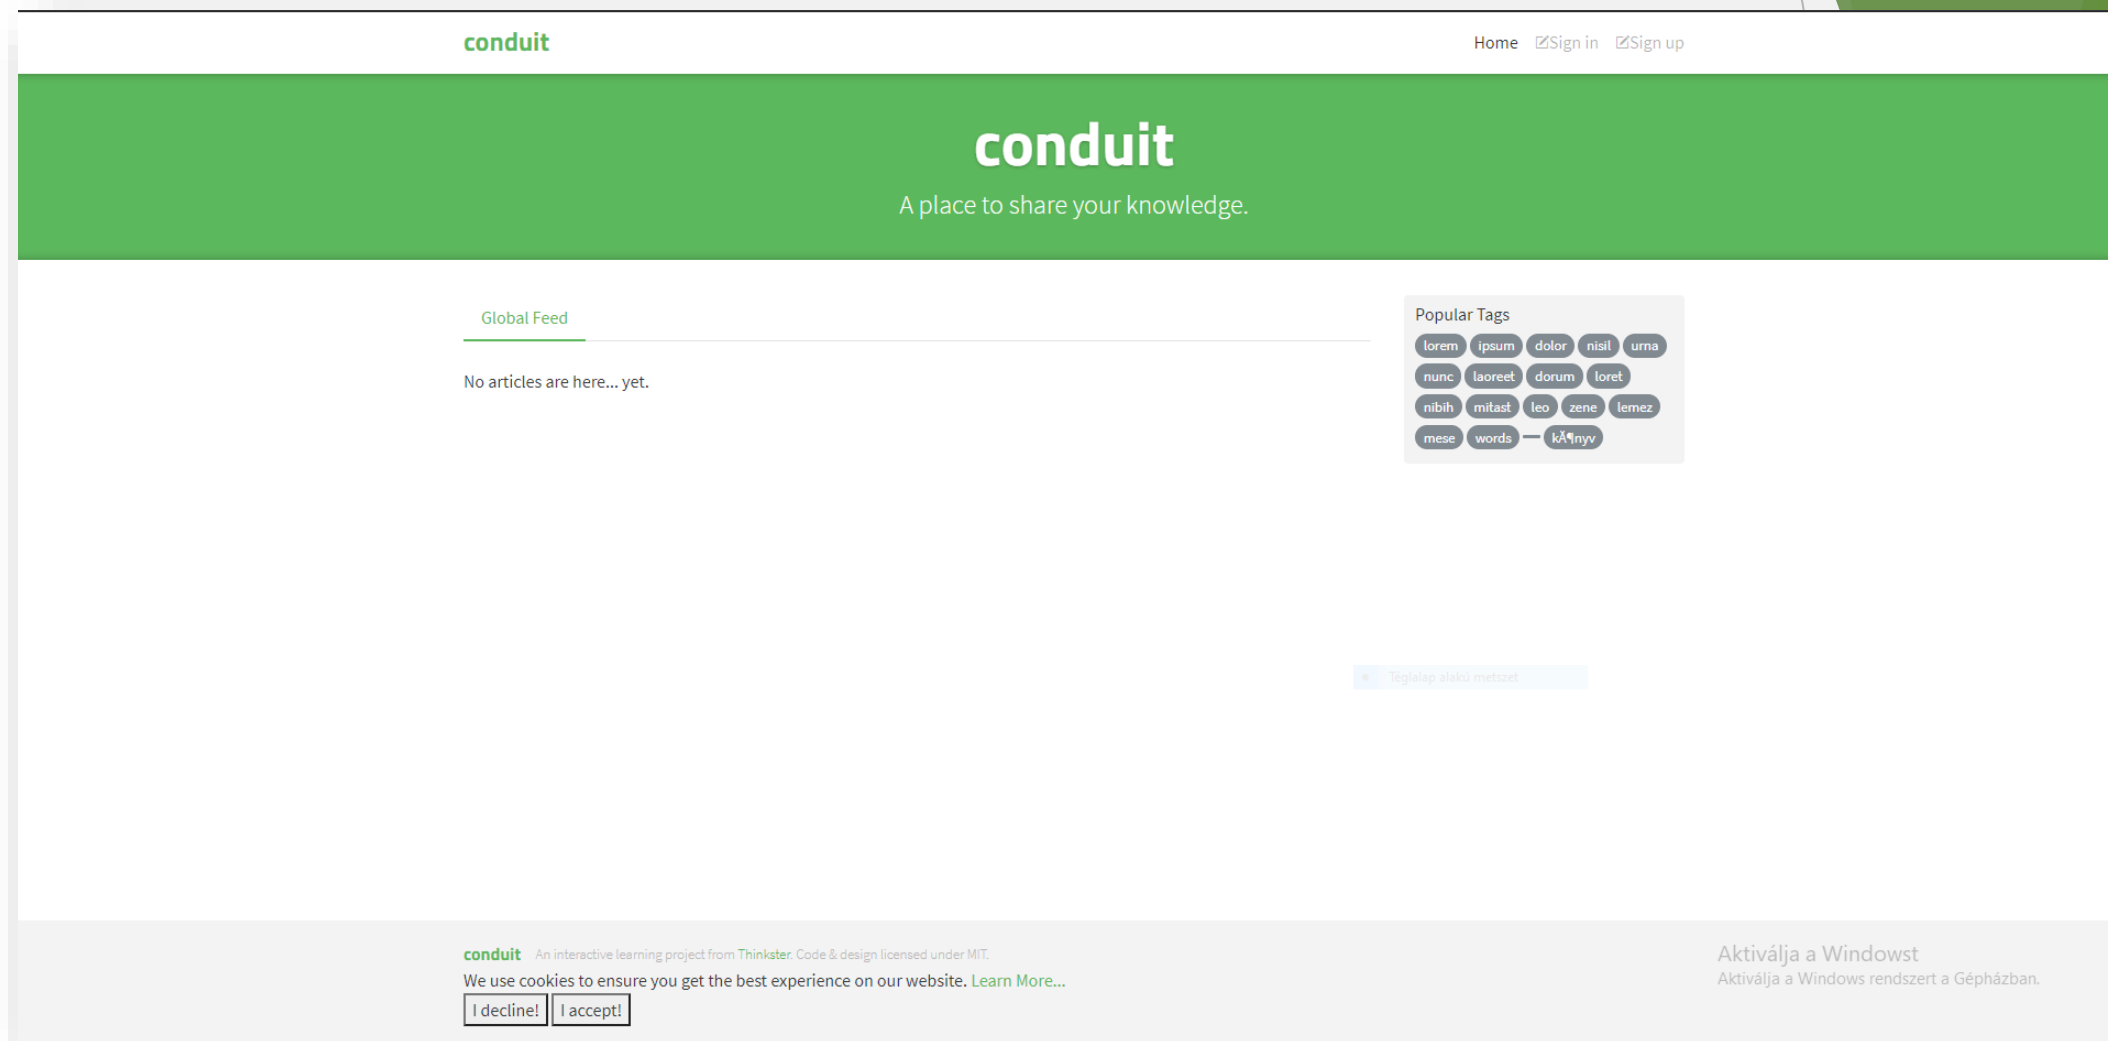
conduit

Home Sign in Sign up

conduit

A place to share your knowledge.

Global Feed

No articles are here... yet.

Popular Tags

lorem ipsum dolor nisil urna nunc laoreet dorum loret nibih mitast leo zene lemez mese words kÃ¶nyv

Téglalap alakú metszet

conduit An interactive learning project from Thinkster. Code & design licensed under MIT.

We use cookies to ensure you get the best experience on our website. Learn More...

I decline! I accept!

Aktiválja a Windowst
Aktiválja a Windows rendszert a Gépházban.